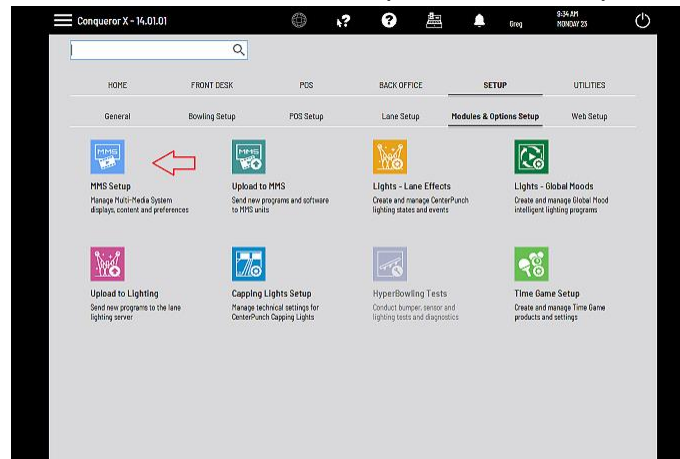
Conqueror X - 14.01.01

Greg

9:34 AM
MONDAY 23

HOME
FRONT DESK
POS
BACK OFFICE
SETUP
UTILITIES

General
Bowling Setup
POS Setup
Lane Setup
Modules & Options Setup
Web Setup

MMS

MMS Setup
Manage Multi-Media System displays, content and preferences

MMS

Upload to MMS
Send new programs and software to MMS units

Lights - Lane Effects
Create and manage CenterPunch lighting states and events

Lights - Global Moods
Create and manage Global Mood intelligent lighting programs

Upload to Lighting
Send new programs to the lane lighting server

Capping Lights Setup
Manage technical settings for CenterPunch Capping Lights

HyperBowling Tests
Conduct bumper, sensor and lighting tests and diagnostics

Time Game Setup
Create and manage Time Game products and settings